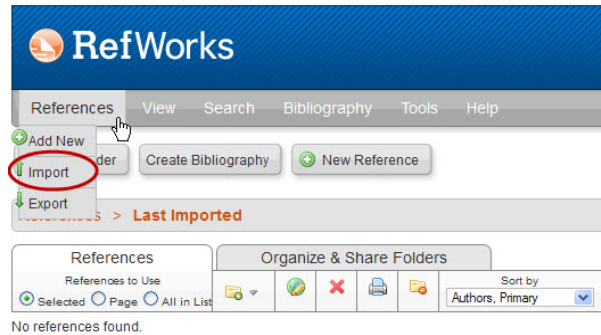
RefWorks

References View Search Bibliography Tools Help

Add New
Import
Export

der Create Bibliography New Reference

> Last Imported

References Organize & Share Folders

References to Use
Selected Page All in List

Sort by
Authors, Primary

No references found.